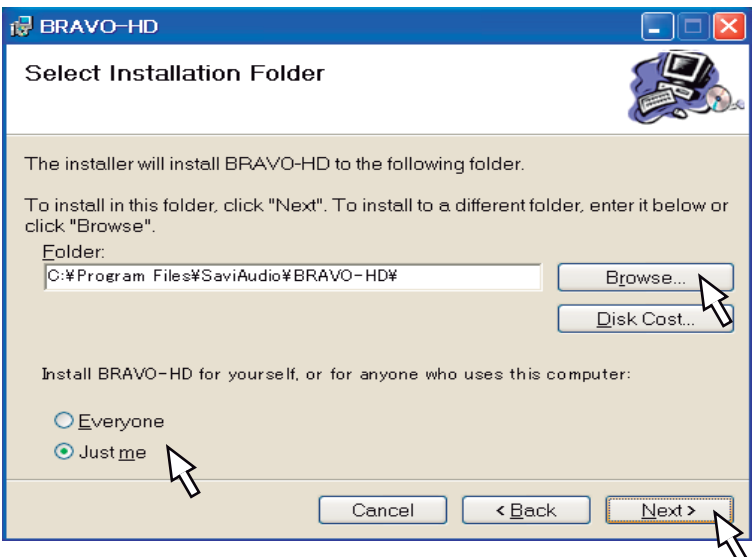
BRAVO-HD

Select Installation Folder

The installer will install BRAVO-HD to the following folder.

To install in this folder, click "Next". To install to a different folder, enter it below or click "Browse".

Folder:
C:¥Program Files¥SaviAudio¥BRAVO-HD¥

Browse...

Disk Cost...

Install BRAVO-HD for yourself, or for anyone who uses this computer:

Everyone
Just me

Cancel
< Back
Next >